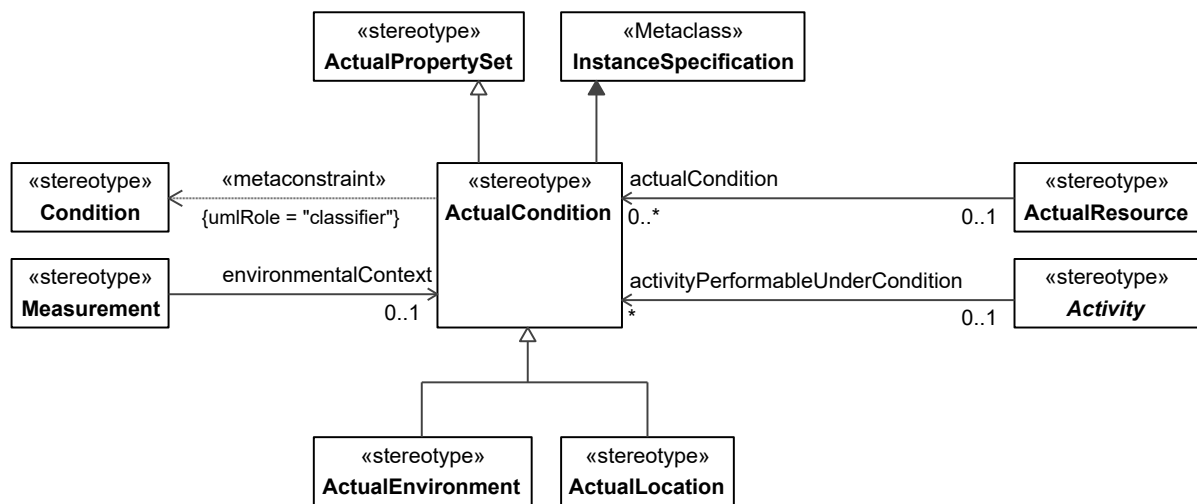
«stereotype»
**ActualPropertySet**

«Metaclass»
**InstanceSpecification**

«stereotype»
**Condition**

«metaconstraint»
{umlRole = "classifier"}

«stereotype»
**ActualCondition**

actualCondition
0..*
0..1

«stereotype»
**ActualResource**

«stereotype»
**Measurement**

environmentalContext
0..1

activityPerformableUnderCondition
*
0..1

«stereotype»
***Activity***

«stereotype»
**ActualEnvironment**

«stereotype»
**ActualLocation**